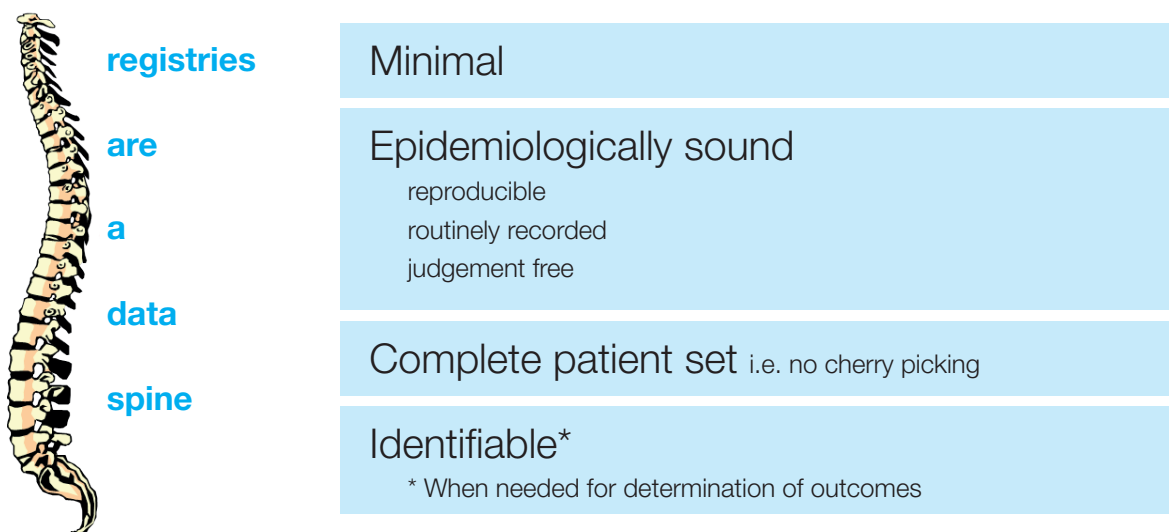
registries

are

a

data

spine

Minimal

Epidemiologically sound

reproducible

routinely recorded

judgement free

Complete patient set i.e. no cherry picking

Identifiable*

* When needed for determination of outcomes